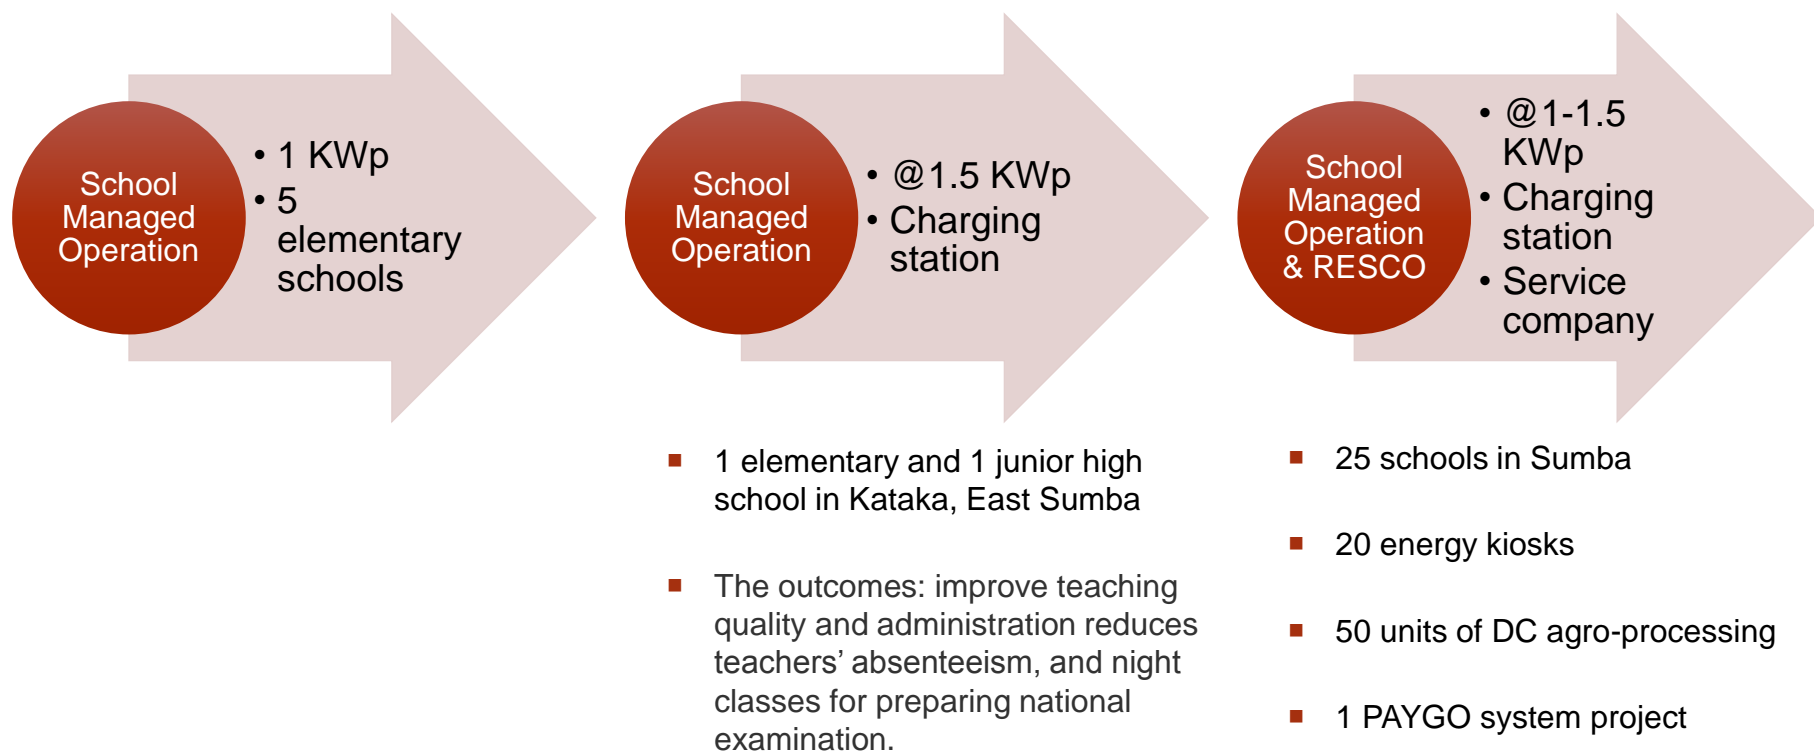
School Managed Operation

• 1 KWp
• 5 elementary schools

School Managed Operation

• @1.5 KWp
• Charging station

School Managed Operation & RESCO

• @1-1.5 KWp
• Charging station
• Service company

▪ 1 elementary and 1 junior high school in Kataka, East Sumba

▪ The outcomes: improve teaching quality and administration reduces teachers' absenteeism, and night classes for preparing national examination.

▪ 25 schools in Sumba

▪ 20 energy kiosks

▪ 50 units of DC agro-processing

▪ 1 PAYGO system project